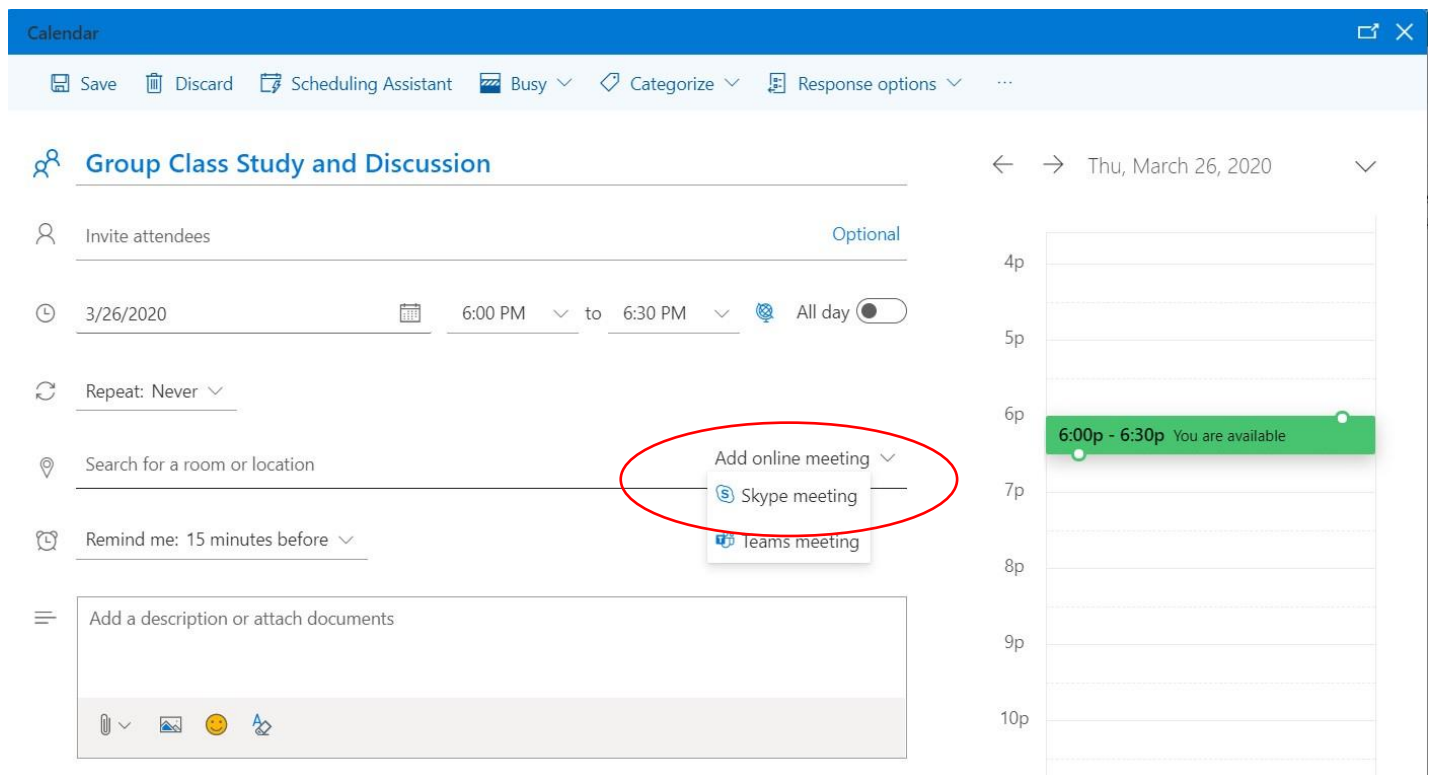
Calendar

Save Discard Scheduling Assistant Busy Categorize Response options ···

Group Class Study and Discussion

Invite attendees Optional

3/26/2020 6:00 PM to 6:30 PM All day

Repeat: Never

Search for a room or location Add online meeting

Skype meeting

Teams meeting

Remind me: 15 minutes before

Add a description or attach documents

Thu, March 26, 2020

4p

5p

6p

6:00p - 6:30p You are available

7p

8p

9p

10p